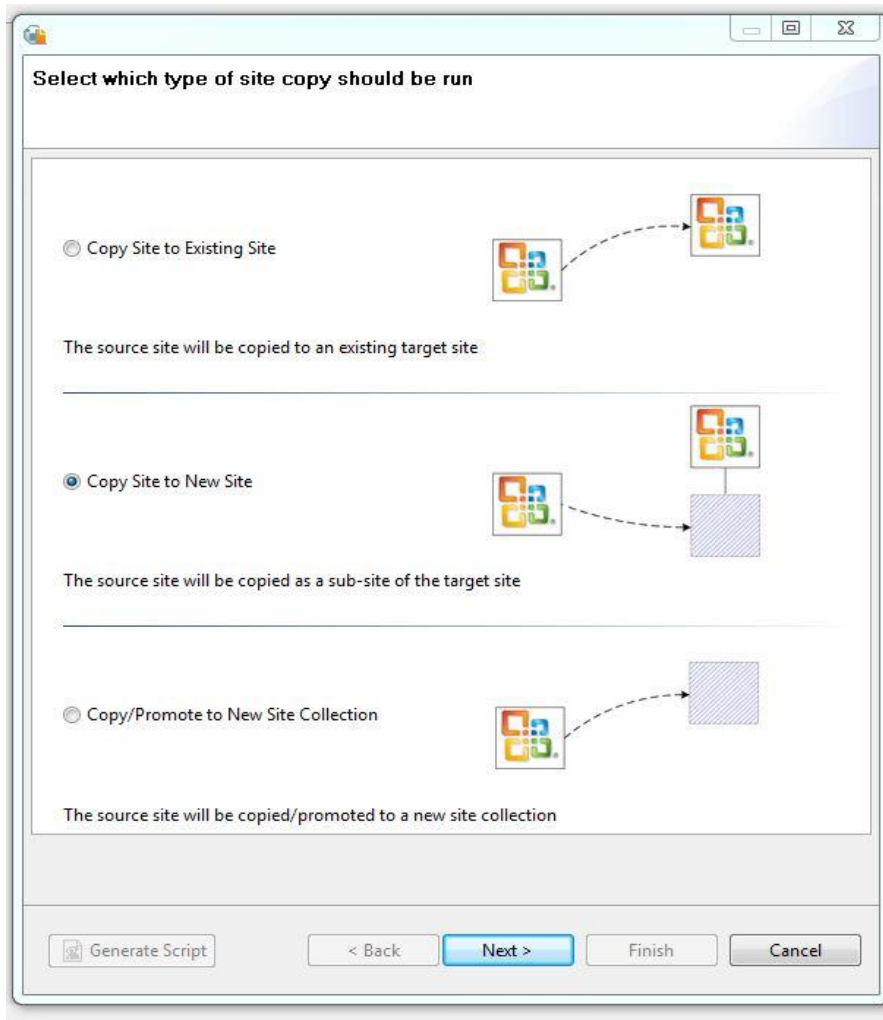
Select which type of site copy should be run

Copy Site to Existing Site

The source site will be copied to an existing target site

Copy Site to New Site

The source site will be copied as a sub-site of the target site

Copy/Promote to New Site Collection

The source site will be copied/promoted to a new site collection

Generate Script

< Back

Next >

Finish

Cancel